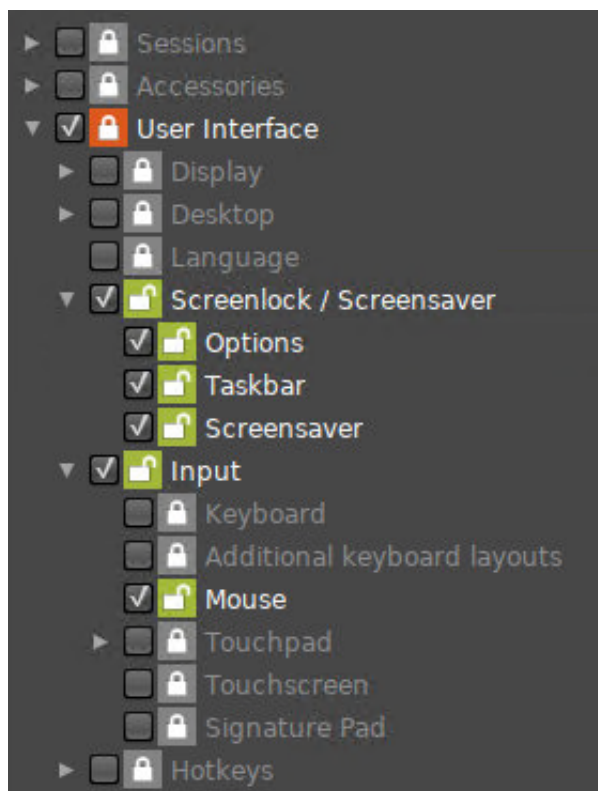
Sessions
Accessories
User Interface
Display
Desktop
Language
Screenlock / Screensaver
Options
Taskbar
Screensaver
Input
Keyboard
Additional keyboard layouts
Mouse
Touchpad
Touchscreen
Signature Pad
Hotkeys